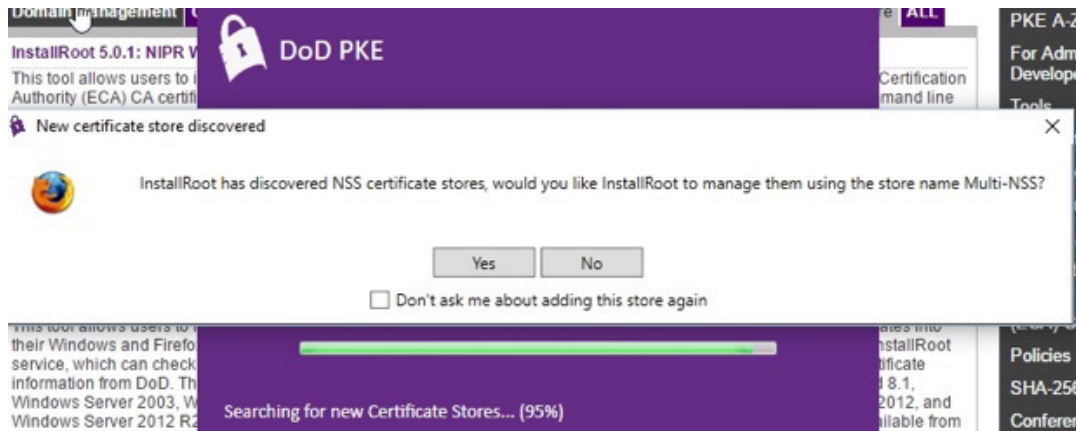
Domain management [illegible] e ALL

InstallRoot 5.0.1: NIPR W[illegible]

This tool allows users to i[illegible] Certification Authority (ECA) CA certifi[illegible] mand line

DoD PKE

PKE A-Z

For Adm Develope

Tools

New certificate store discovered

InstallRoot has discovered NSS certificate stores, would you like InstallRoot to manage them using the store name Multi-NSS?

Yes

No

Don't ask me about adding this store again

This tool allows users to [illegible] ates into their Windows and Firefo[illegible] nstallRoot service, which can check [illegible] tificate information from DoD. Th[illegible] 8.1, Windows Server 2003, W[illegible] 2012, and Windows Server 2012 R2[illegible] ilable from

Searching for new Certificate Stores... (95%)

Policies

SHA-25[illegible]

Conferen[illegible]